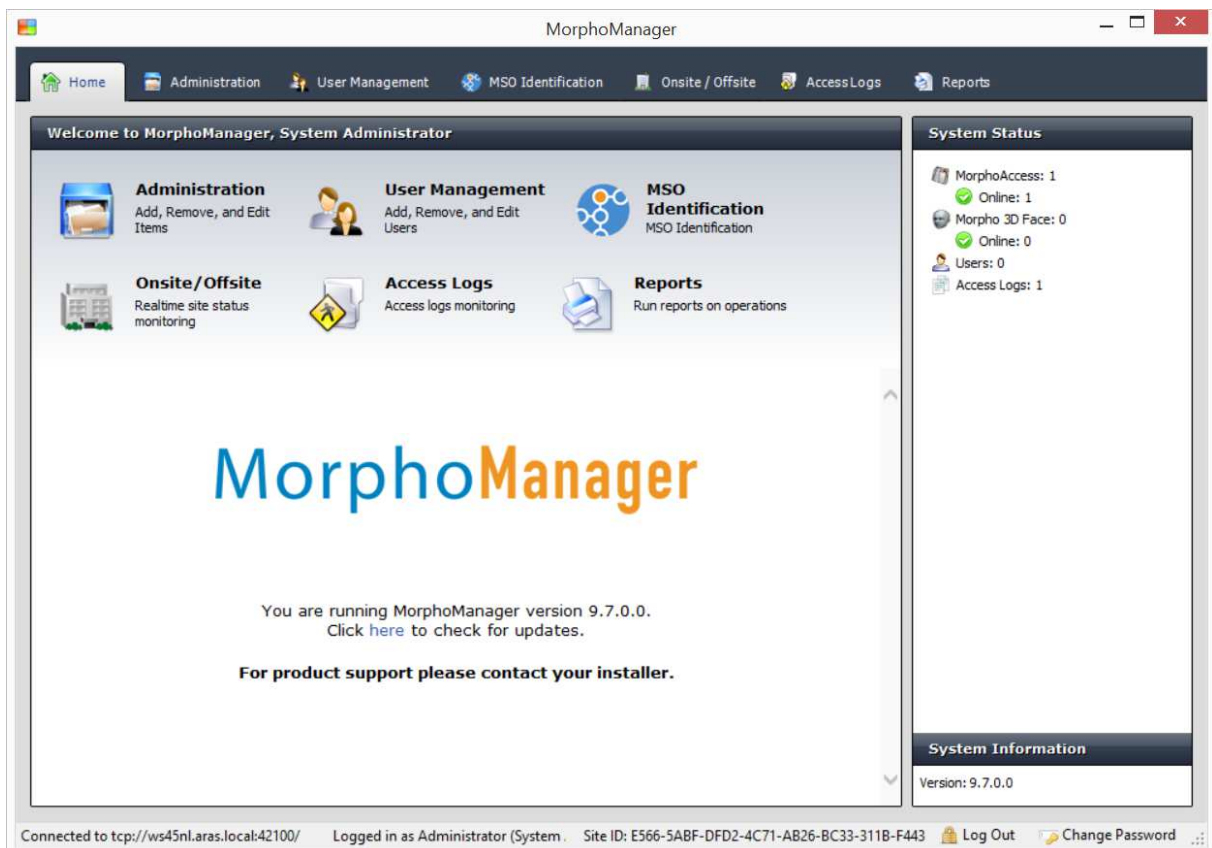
MorphoManager

Home | Administration | User Management | MSO Identification | Onsite / Offsite | AccessLogs | Reports

Welcome to MorphoManager, System Administrator

Administration
Add, Remove, and Edit Items

User Management
Add, Remove, and Edit Users

MSO Identification
MSO Identification

Onsite/Offsite
Realtime site status monitoring

Access Logs
Access logs monitoring

Reports
Run reports on operations

MorphoManager

You are running MorphoManager version 9.7.0.0.
Click here to check for updates.

For product support please contact your installer.

System Status

MorphoAccess: 1
Online: 1
Morpho 3D Face: 0
Online: 0
Users: 0
Access Logs: 1

System Information

Version: 9.7.0.0

Connected to tcp://ws45nl.aras.local:42100/ Logged in as Administrator (System. Site ID: E566-5ABF-DFD2-4C71-AB26-BC33-311B-F443 Log Out Change Password